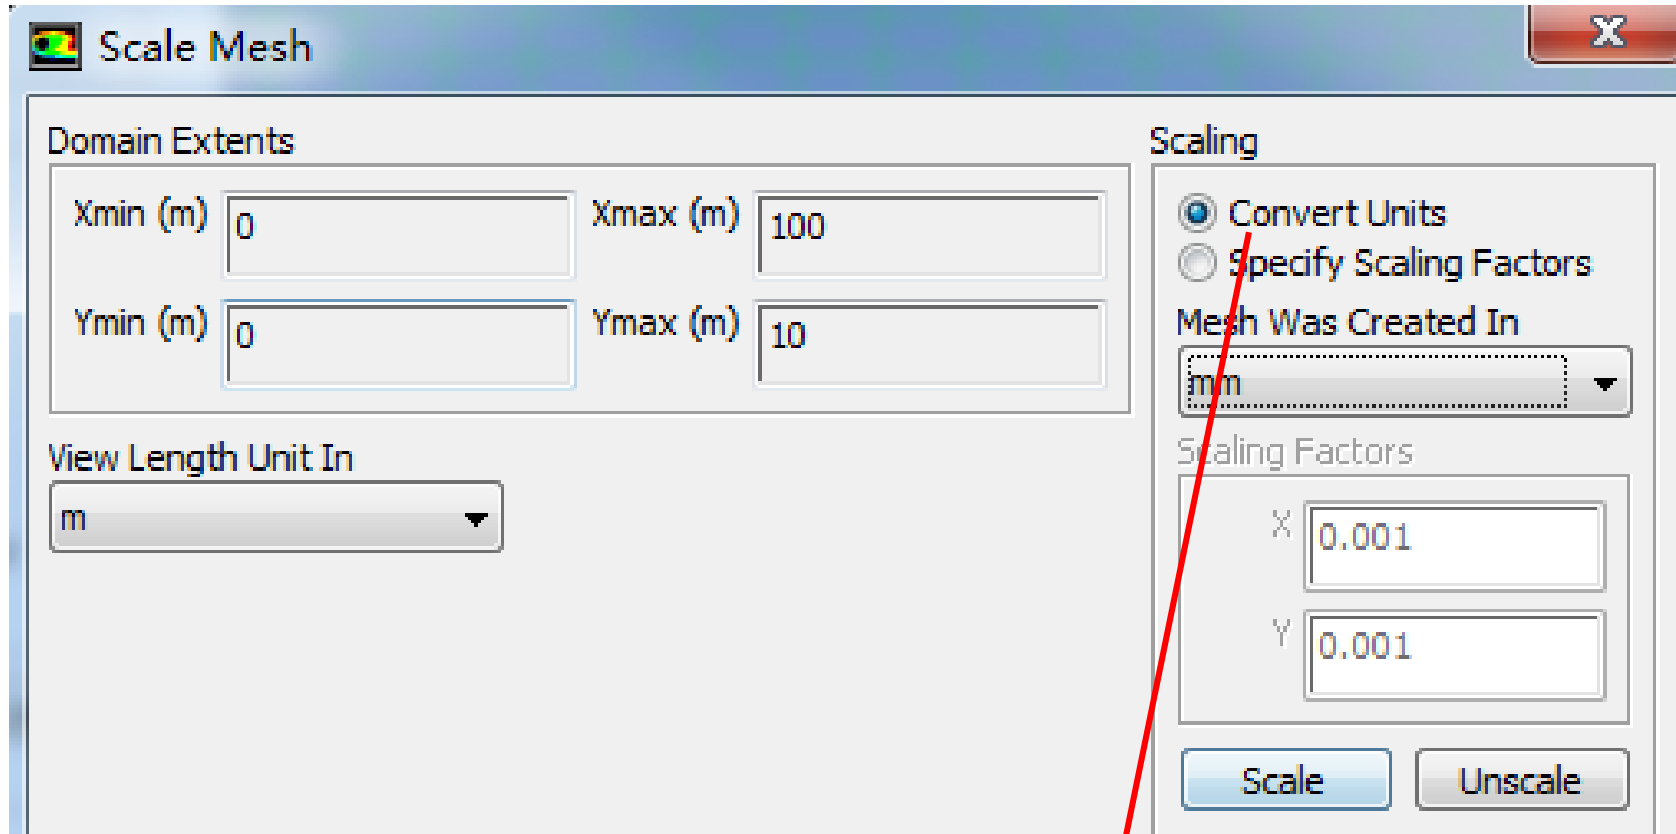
Scale Mesh

Domain Extents

Xmin (m) 0

Xmax (m) 100

Ymin (m) 0

Ymax (m) 10

View Length Unit In

m

Scaling

Convert Units

Specify Scaling Factors

Mesh Was Created In

mm

Scaling Factors

X 0.001

Y 0.001

Scale

Unscale